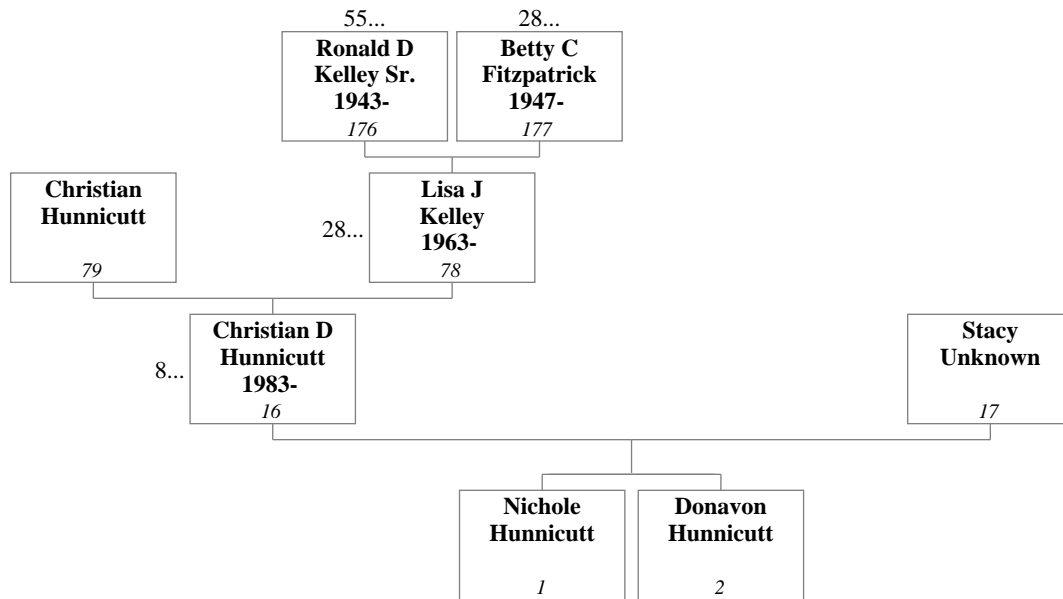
55...

**Ronald D Kelley Sr. 1943-**
*176*

28...

**Betty C Fitzpatrick 1947-**
*177*

**Christian Hunnicutt**
*79*

28...

**Lisa J Kelley 1963-**
*78*

8...

**Christian D Hunnicutt 1983-**
*16*

**Stacy Unknown**
*17*

**Nichole Hunnicutt**
*1*

**Donavon Hunnicutt**
*2*